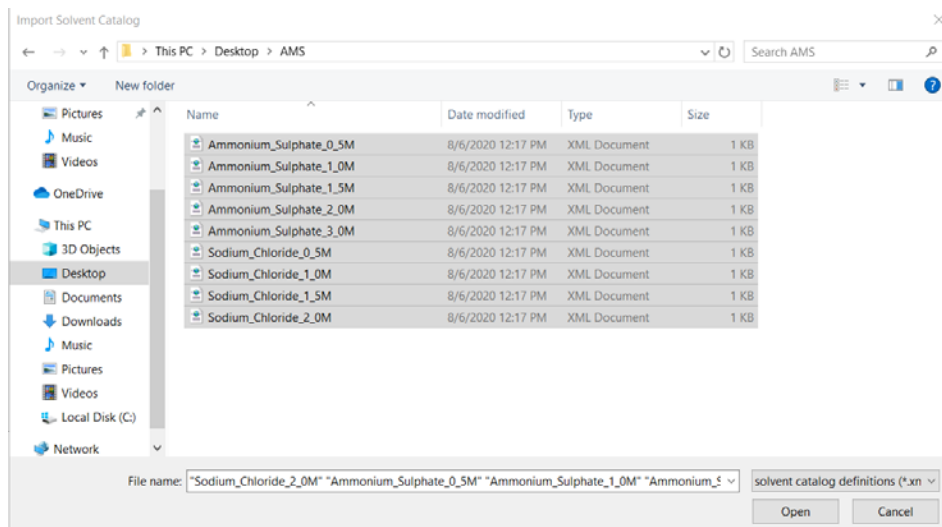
Import Solvent Catalog

This PC > Desktop > AMS

Search AMS

Organize ▾ New folder

Pictures
Music
Videos
OneDrive
This PC
3D Objects
Desktop
Documents
Downloads
Music
Pictures
Videos
Local Disk (C:)
Network

| Name | Date modified | Type | Size |
|---|---|---|---|
| Ammonium_Sulphate_0_5M | 8/6/2020 12:17 PM | XML Document | 1 KB |
| Ammonium_Sulphate_1_0M | 8/6/2020 12:17 PM | XML Document | 1 KB |
| Ammonium_Sulphate_1_5M | 8/6/2020 12:17 PM | XML Document | 1 KB |
| Ammonium_Sulphate_2_0M | 8/6/2020 12:17 PM | XML Document | 1 KB |
| Ammonium_Sulphate_3_0M | 8/6/2020 12:17 PM | XML Document | 1 KB |
| Sodium_Chloride_0_5M | 8/6/2020 12:17 PM | XML Document | 1 KB |
| Sodium_Chloride_1_0M | 8/6/2020 12:17 PM | XML Document | 1 KB |
| Sodium_Chloride_1_5M | 8/6/2020 12:17 PM | XML Document | 1 KB |
| Sodium_Chloride_2_0M | 8/6/2020 12:17 PM | XML Document | 1 KB |

File name: "Sodium_Chloride_2_0M" "Ammonium_Sulphate_0_5M" "Ammonium_Sulphate_1_0M" "Ammonium_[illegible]

solvent catalog definitions (*.x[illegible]

Open

Cancel